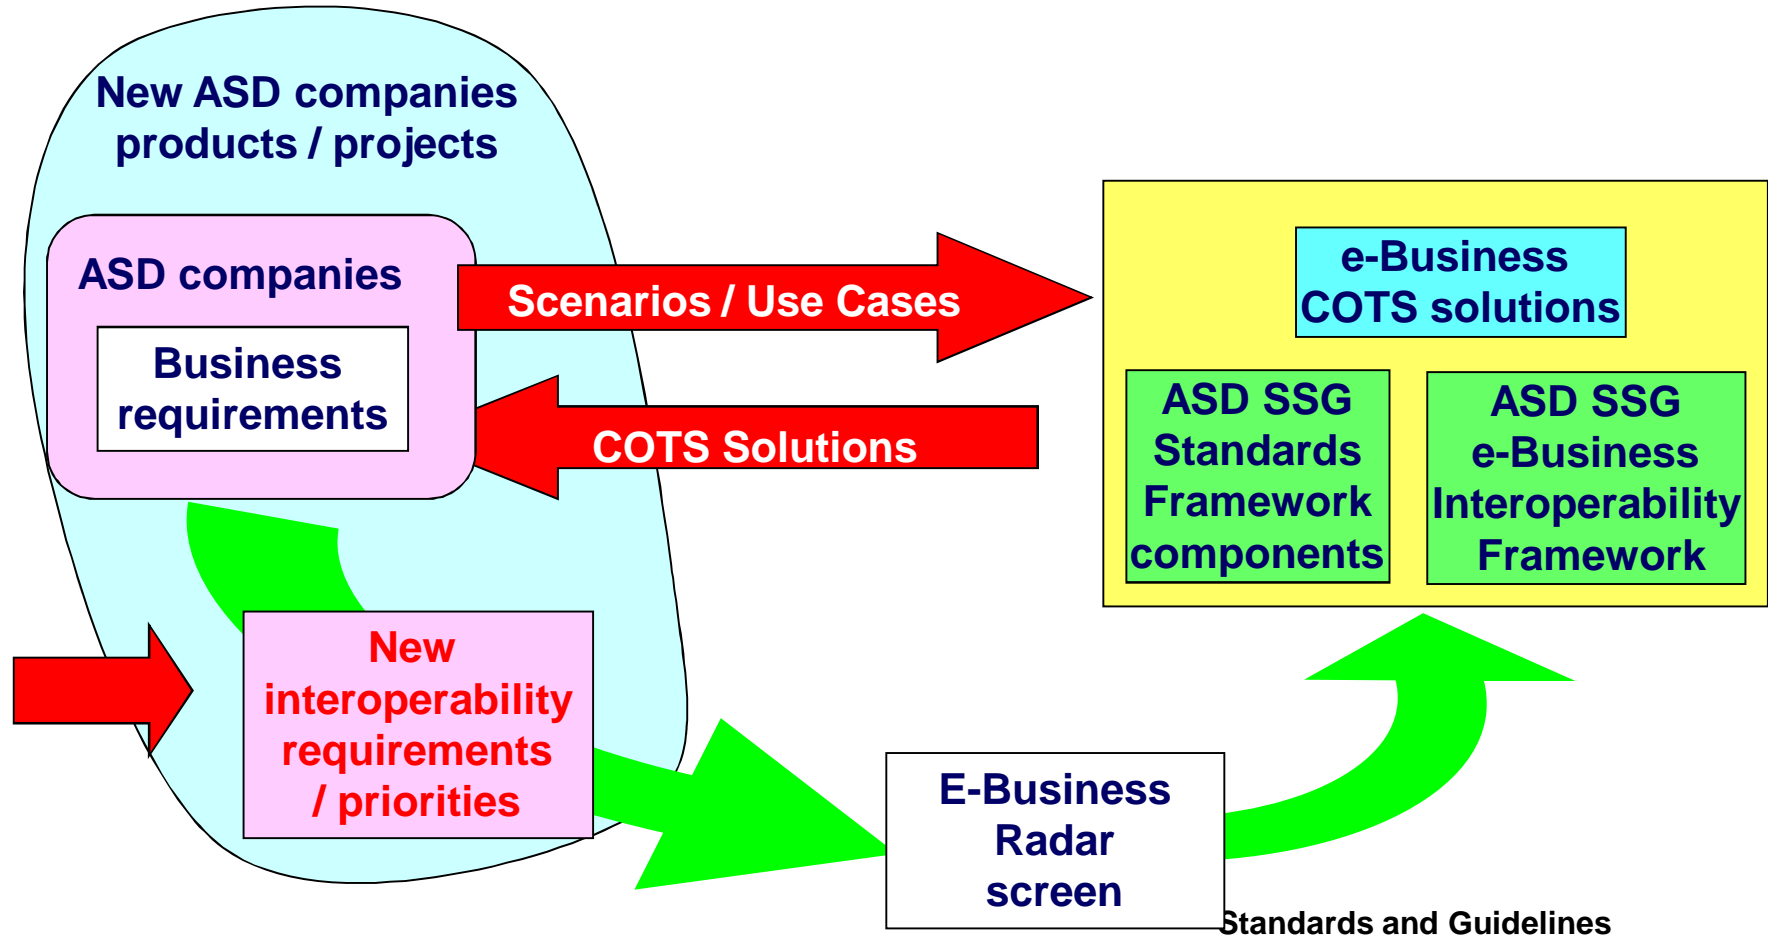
New ASD companies products / projects

ASD companies

Business requirements

Scenarios / Use Cases

COTS Solutions

e-Business COTS solutions

ASD SSG Standards Framework components

ASD SSG e-Business Interoperability Framework

New interoperability requirements / priorities

E-Business Radar screen

Standards and Guidelines